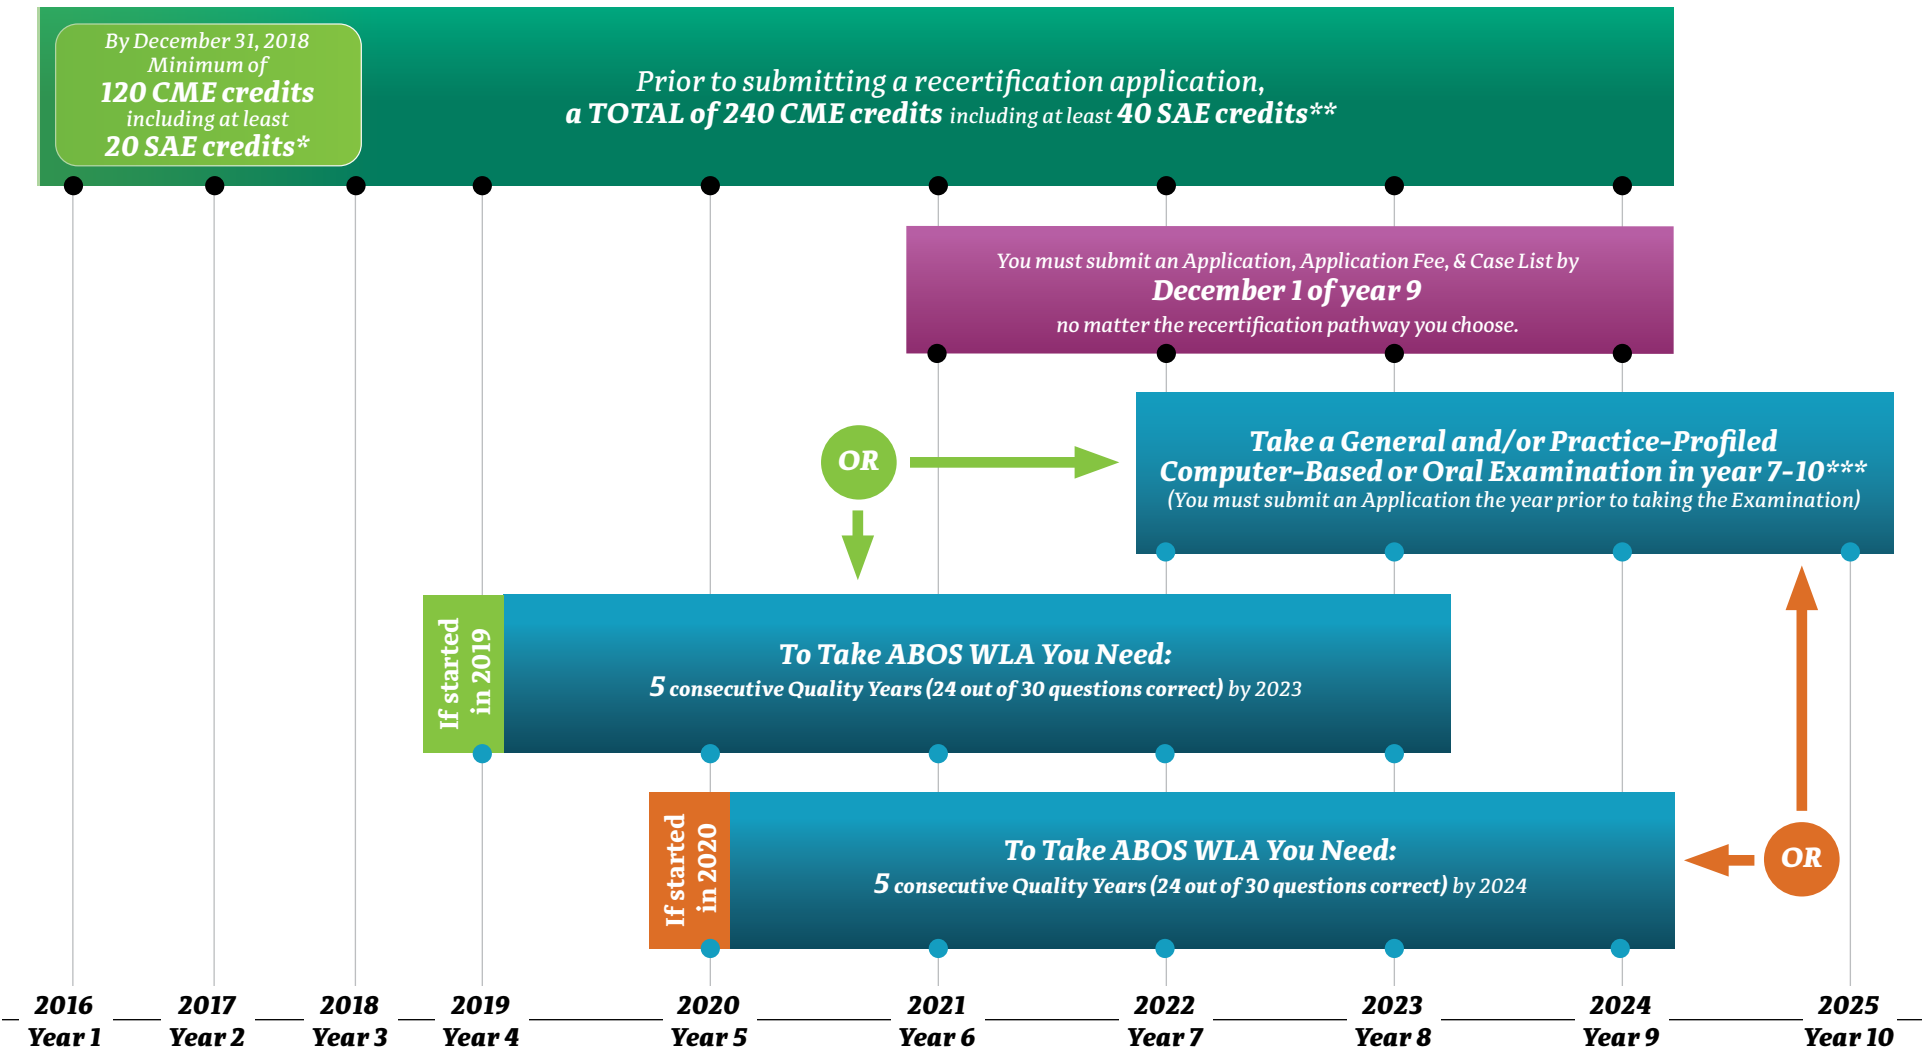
By December 31, 2018
Minimum of
120 CME credits
including at least
20 SAE credits*

Prior to submitting a recertification application,
a TOTAL of 240 CME credits including at least 40 SAE credits**

You must submit an Application, Application Fee, & Case List by
December 1 of year 9
no matter the recertification pathway you choose.

OR

Take a General and/or Practice-Profiled Computer-Based or Oral Examination in year 7-10***
(You must submit an Application the year prior to taking the Examination)

If started in 2019

To Take ABOS WLA You Need:
5 consecutive Quality Years (24 out of 30 questions correct) by 2023

If started in 2020

To Take ABOS WLA You Need:
5 consecutive Quality Years (24 out of 30 questions correct) by 2024

OR

2016 Year 1
2017 Year 2
2018 Year 3
2019 Year 4
2020 Year 5
2021 Year 6
2022 Year 7
2023 Year 8
2024 Year 9
2025 Year 10